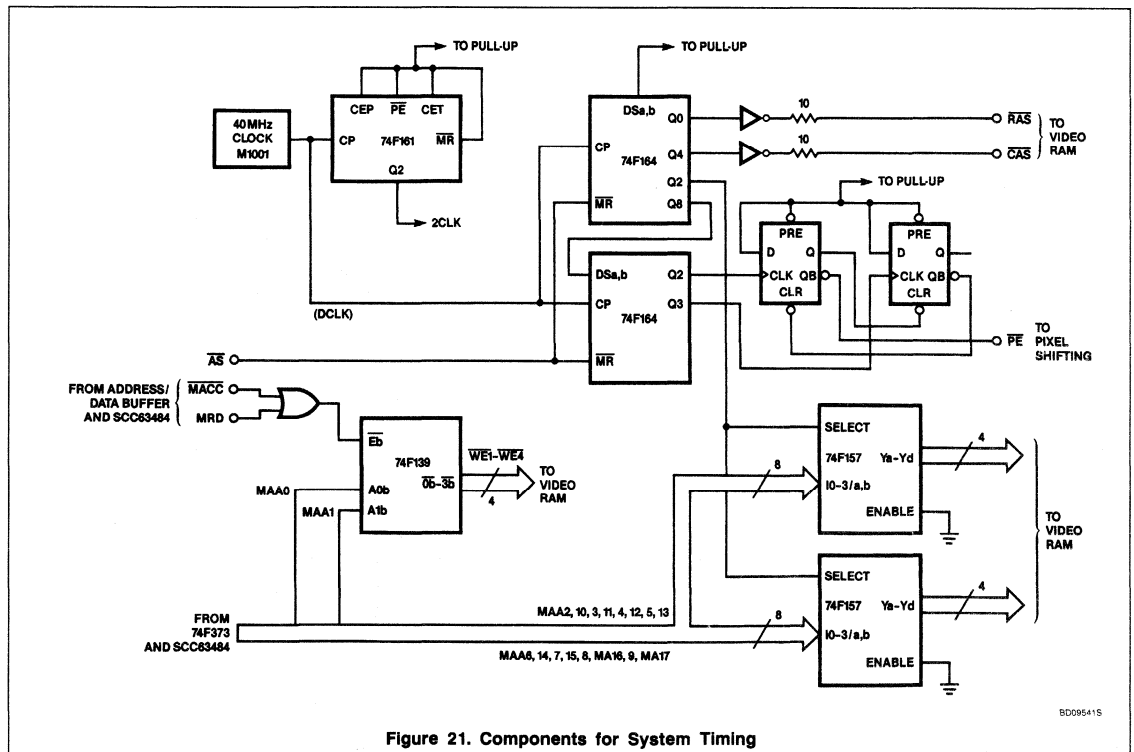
TO PULL-UP

40 MHz CLOCK M1001

CEP $\overline{PE}$ CET

CP 74F161 $\overline{MR}$

Q2

2CLK

TO PULL-UP

DSa,b Q0

CP 74F164 Q4

Q2

$\overline{MR}$ Q8

10

10

$\overline{RAS}$

$\overline{CAS}$

TO VIDEO RAM

TO PULL-UP

PRE

D Q

CLK QB

CLR

PRE

D Q

CLK QB

CLR

DSa,b Q2

CP 74F164 Q3

$\overline{MR}$

(DCLK)

$\overline{AS}$

$\overline{PE}$

TO PIXEL SHIFTING

FROM ADDRESS/ DATA BUFFER AND SCC63484

$\overline{MACC}$

MRD

$\overline{Eb}$

74F139

A0b

A1b

$\overline{WE1}$-$\overline{WE4}$

$\overline{0b}$-$\overline{3b}$

4

TO VIDEO RAM

MAA0

MAA1

SELECT

74F157 Ya-Yd

I0-3/a,b

ENABLE

8

4

SELECT

74F157 Ya-Yd

I0-3/a,b

ENABLE

8

4

TO VIDEO RAM

FROM 74F373 AND SCC63484

MAA2, 10, 3, 11, 4, 12, 5, 13

MAA6, 14, 7, 15, 8, MA16, 9, MA17

BD09541S

Figure 21. Components for System Timing